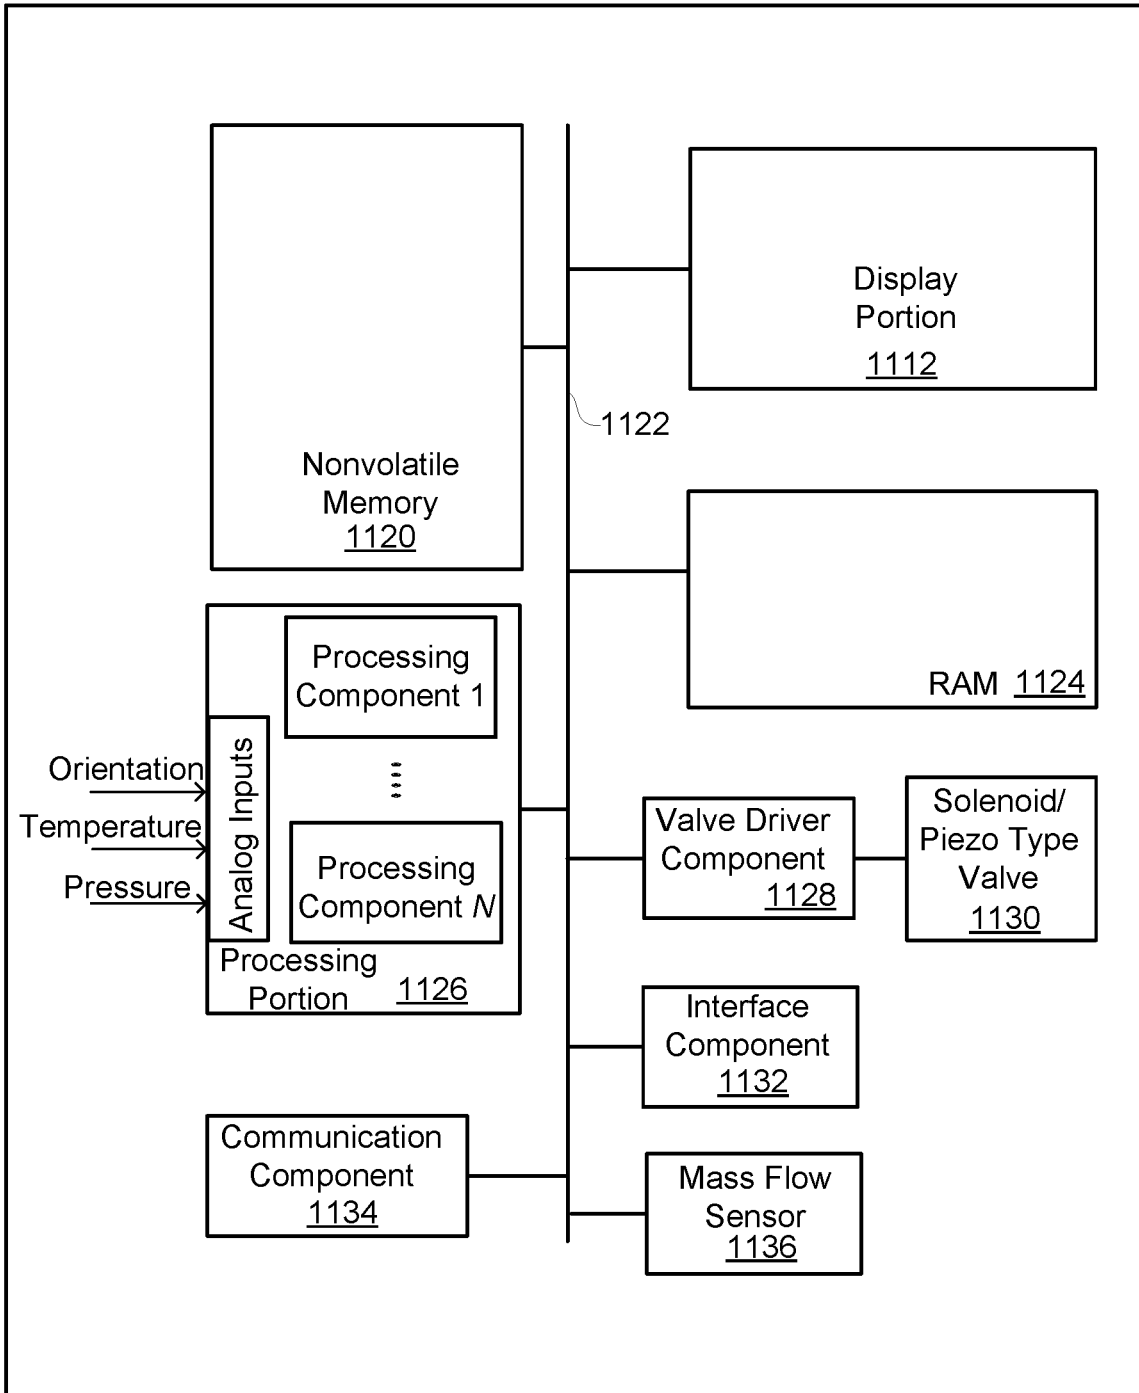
Display Portion 1112

1122

Nonvolatile Memory 1120

RAM 1124

Processing Component 1

Orientation

Temperature

Pressure

Analog Inputs

Processing Component N

Processing Portion 1126

Valve Driver Component 1128

Solenoid/ Piezo Type Valve 1130

Interface Component 1132

Communication Component 1134

Mass Flow Sensor 1136